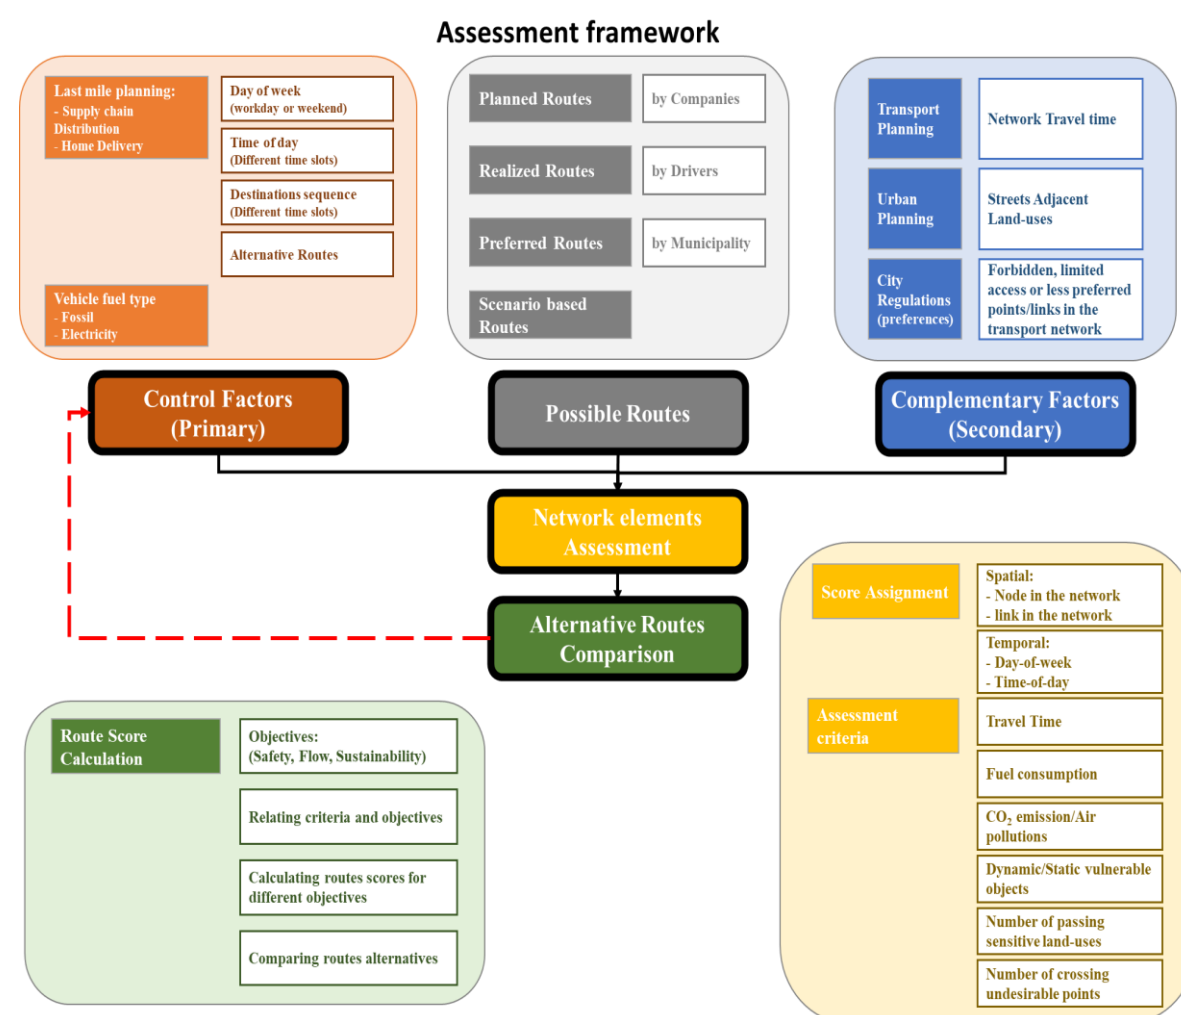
Assessment framework

Last mile planning:
- Supply chain Distribution
- Home Delivery

Day of week
(workday or weekend)

Time of day
(Different time slots)

Destinations sequence
(Different time slots)

Alternative Routes

Vehicle fuel type
- Fossil
- Electricity

Planned Routes

by Companies

Realized Routes

by Drivers

Preferred Routes

by Municipality

Scenario based Routes

Transport Planning

Network Travel time

Urban Planning

Streets Adjacent Land-uses

City Regulations (preferences)

Forbidden, limited access or less preferred points/links in the transport network

Control Factors
(Primary)

Possible Routes

Complementary Factors
(Secondary)

Network elements Assessment

Alternative Routes Comparison

Score Assignment

Spatial:
- Node in the network
- link in the network

Temporal:
- Day-of-week
- Time-of-day

Assessment criteria

Travel Time

Fuel consumption

$CO_2$ emission/Air pollutions

Dynamic/Static vulnerable objects

Number of passing sensitive land-uses

Number of crossing undesirable points

Route Score Calculation

Objectives:
(Safety, Flow, Sustainability)

Relating criteria and objectives

Calculating routes scores for different objectives

Comparing routes alternatives